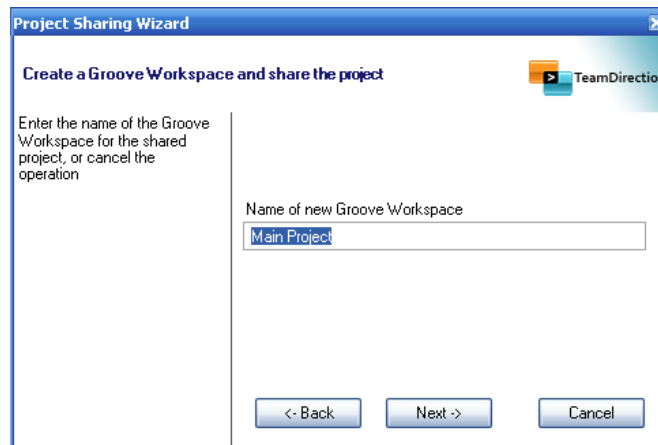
Project Sharing Wizard

Create a Groove Workspace and share the project

TeamDirectio

Enter the name of the Groove Workspace for the shared project, or cancel the operation

Name of new Groove Workspace

Main Project

<- Back

Next ->

Cancel